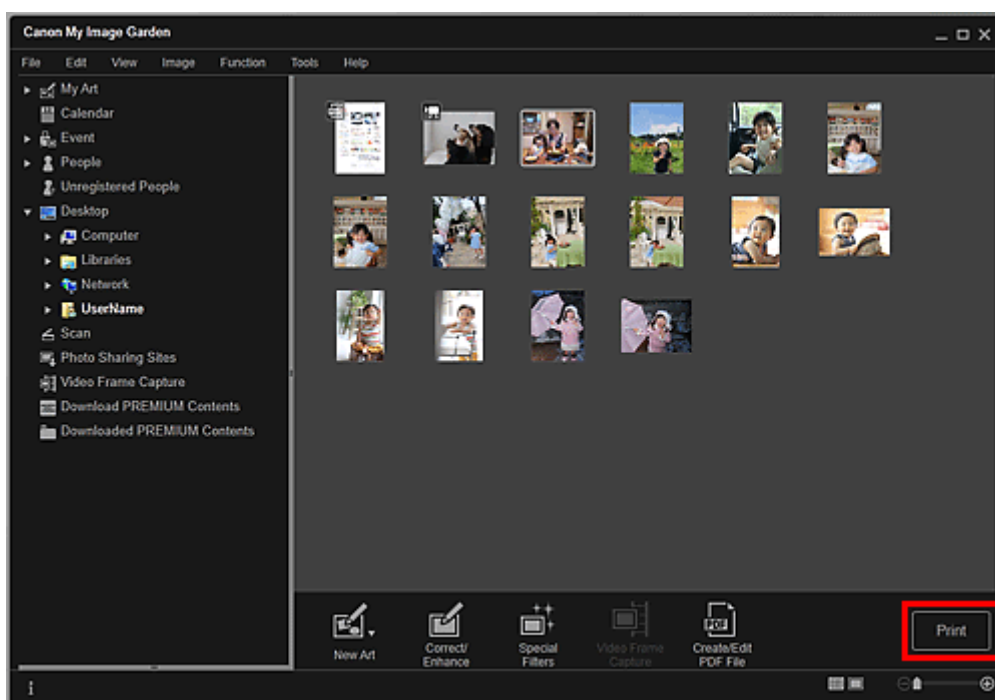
Canon My Image Garden

File Edit View Image Function Tools Help

My Art
Calendar
Event
People
Unregistered People
Desktop
Computer
Libraries
Network
UserName
Scan
Photo Sharing Sites
Video Frame Capture
Download PREMIUM Contents
Downloaded PREMIUM Contents

New Art
Correct/ Enhance
Special Filters
Video Frame Capture
Create/Edit PDF File
Print